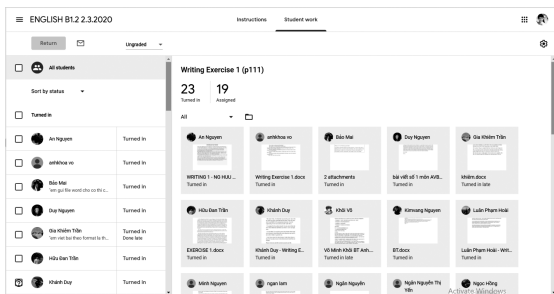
ENGLISH B1.2 2.3.2020

Instructions

Student work

Return

Ungraded

All students

Sort by status

Turned in

An Nguyen

Turned in

anhkhoa vo

Turned in

Bảo Mai

"em gửi file word cho cô thì c...

Turned in

Duy Nguyen

Turned in

Gia Khiêm Trần

"em viết bài theo format là th...

Turned in

Done late

Hữu Đan Trần

Turned in

Khánh Duy

Turned in

Writing Exercise 1 (p111)

23

Turned in

19

Assigned

All

An Nguyen

WRITING 1 - NG HUU ...

Turned in

anhkhoa vo

Writing Exercise 1.docx

Turned in

Bảo Mai

2 attachments

Turned in

Duy Nguyen

bài viết số 1 môn AVB...

Turned in

Gia Khiêm Trần

khiêm.docx

Turned in late

Hữu Đan Trần

EXERCISE 1.docx

Turned in

Khánh Duy

Khánh Duy - Writing E...

Turned in

Khôi VS

Võ Minh Khôi BT Anh...

Turned in

Kimvang Nguyen

BT.docx

Turned in

Luân Phạm Hoài

Luân Phạm Hoài - Writ...

Turned in

Minh Nguyen

ngan lam

Ngân Nguyễn

Ngân Nguyễn Thị Yến

Ngọc Hồng

Activate Windows